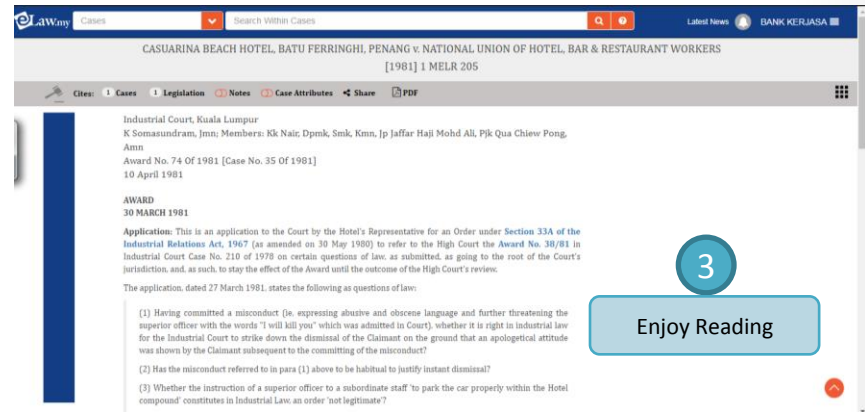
eLaw.my Cases Search Within Cases Latest News BANK KERJASA

CASUARINA BEACH HOTEL, BATU FERRINGHI, PENANG v. NATIONAL UNION OF HOTEL, BAR & RESTAURANT WORKERS
[1981] 1 MELR 205

Cites: 1 Cases 1 Legislation Notes Case Attributes Share PDF

Industrial Court, Kuala Lumpur
K Somasundram, Jmn; Members: Kk Nair, Dpmk, Smk, Kmn, Jp Jaffar Haji Mohd Ali, Pjk Qua Chiew Pong, Amn
Award No. 74 Of 1981 [Case No. 35 Of 1981]
10 April 1981

AWARD
30 MARCH 1981

Application: This is an application to the Court by the Hotel's Representative for an Order under Section 33A of the Industrial Relations Act, 1967 (as amended on 30 May 1980) to refer to the High Court the Award No. 38/81 in Industrial Court Case No. 210 of 1978 on certain questions of law, as submitted, as going to the root of the Court's jurisdiction, and, as such, to stay the effect of the Award until the outcome of the High Court's review.

The application, dated 27 March 1981, states the following as questions of law:

(1) Having committed a misconduct (ie, expressing abusive and obscene language and further threatening the superior officer with the words "I will kill you" which was admitted in Court), whether it is right in industrial law for the Industrial Court to strike down the dismissal of the Claimant on the ground that an apologetical attitude was shown by the Claimant subsequent to the committing of the misconduct?

(2) Has the misconduct referred to in para (1) above to be habitual to justify instant dismissal?

(3) Whether the instruction of a superior officer to a subordinate staff 'to park the car properly within the Hotel compound' constitutes in Industrial Law, an order 'not legitimate'?

3

Enjoy Reading